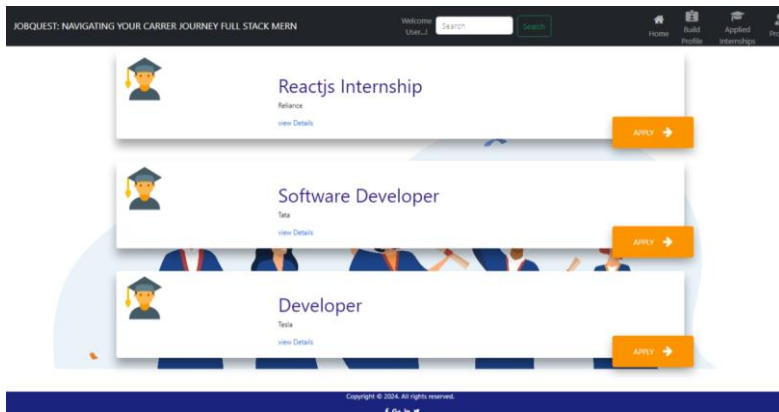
JOBQUEST: NAVIGATING YOUR CARRER JOURNEY FULL STACK MERN

Welcome User...!

Search

Search

Home

Build Profile

Applied Internships

Pro

Reactjs Internship

Reliance

view Details

APPLY

Software Developer

Tata

view Details

APPLY

Developer

Tesla

view Details

APPLY

Copyright © 2024. All rights reserved.